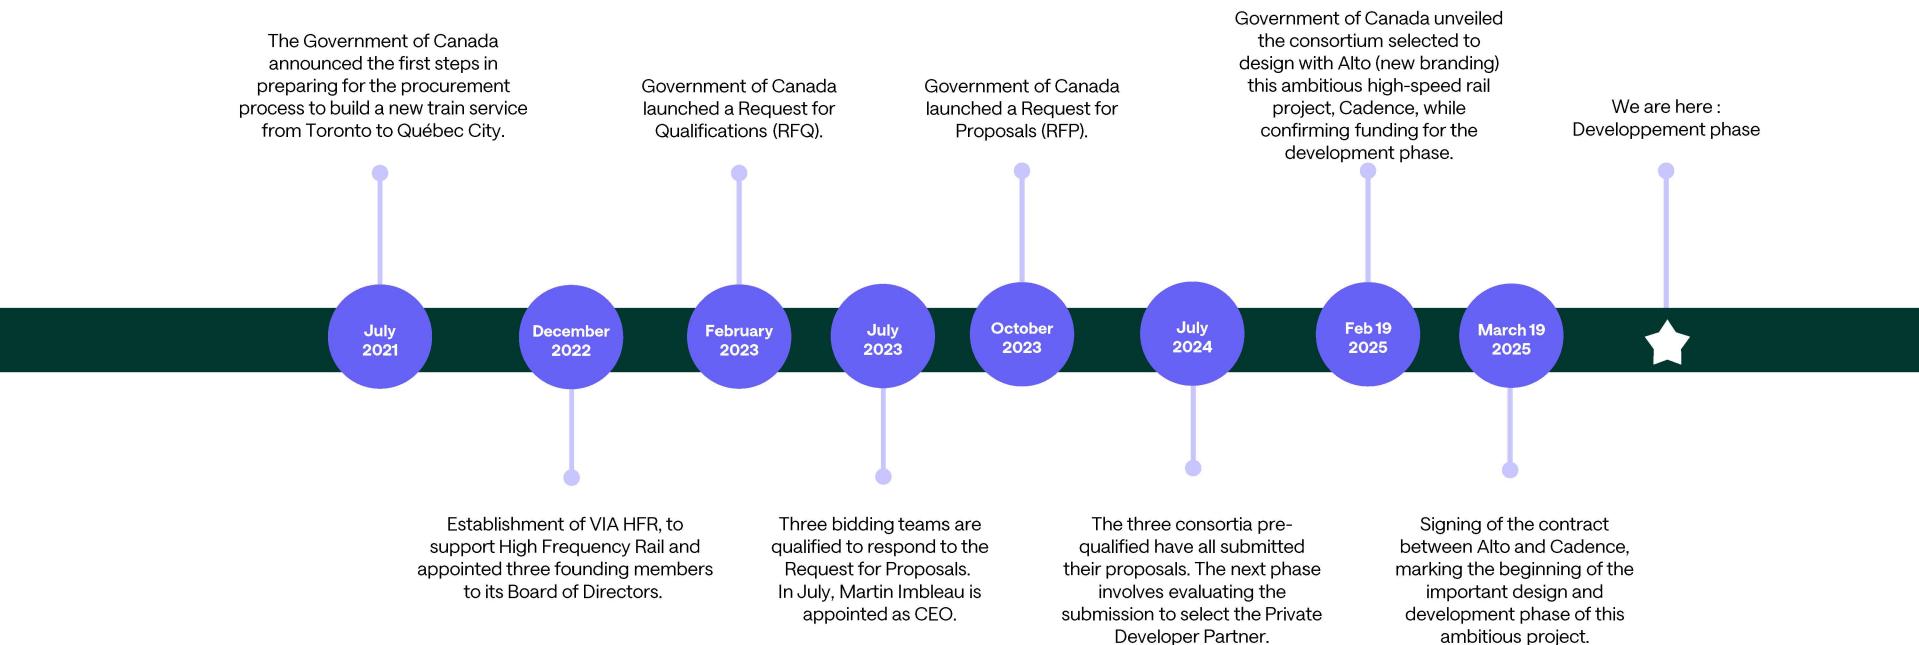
The Government of Canada announced the first steps in preparing for the procurement process to build a new train service from Toronto to Québec City.

Government of Canada launched a Request for Qualifications (RFQ).

Government of Canada launched a Request for Proposals (RFP).

Government of Canada unveiled the consortium selected to design with Alto (new branding) this ambitious high-speed rail project, Cadence, while confirming funding for the development phase.

We are here : Developpement phase

July 2021

December 2022

February 2023

July 2023

October 2023

July 2024

Feb 19 2025

March 19 2025

Establishment of VIA HFR, to support High Frequency Rail and appointed three founding members to its Board of Directors.

Three bidding teams are qualified to respond to the Request for Proposals. In July, Martin Imbleau is appointed as CEO.

The three consortia pre-qualified have all submitted their proposals. The next phase involves evaluating the submission to select the Private Developer Partner.

Signing of the contract between Alto and Cadence, marking the beginning of the important design and development phase of this ambitious project.